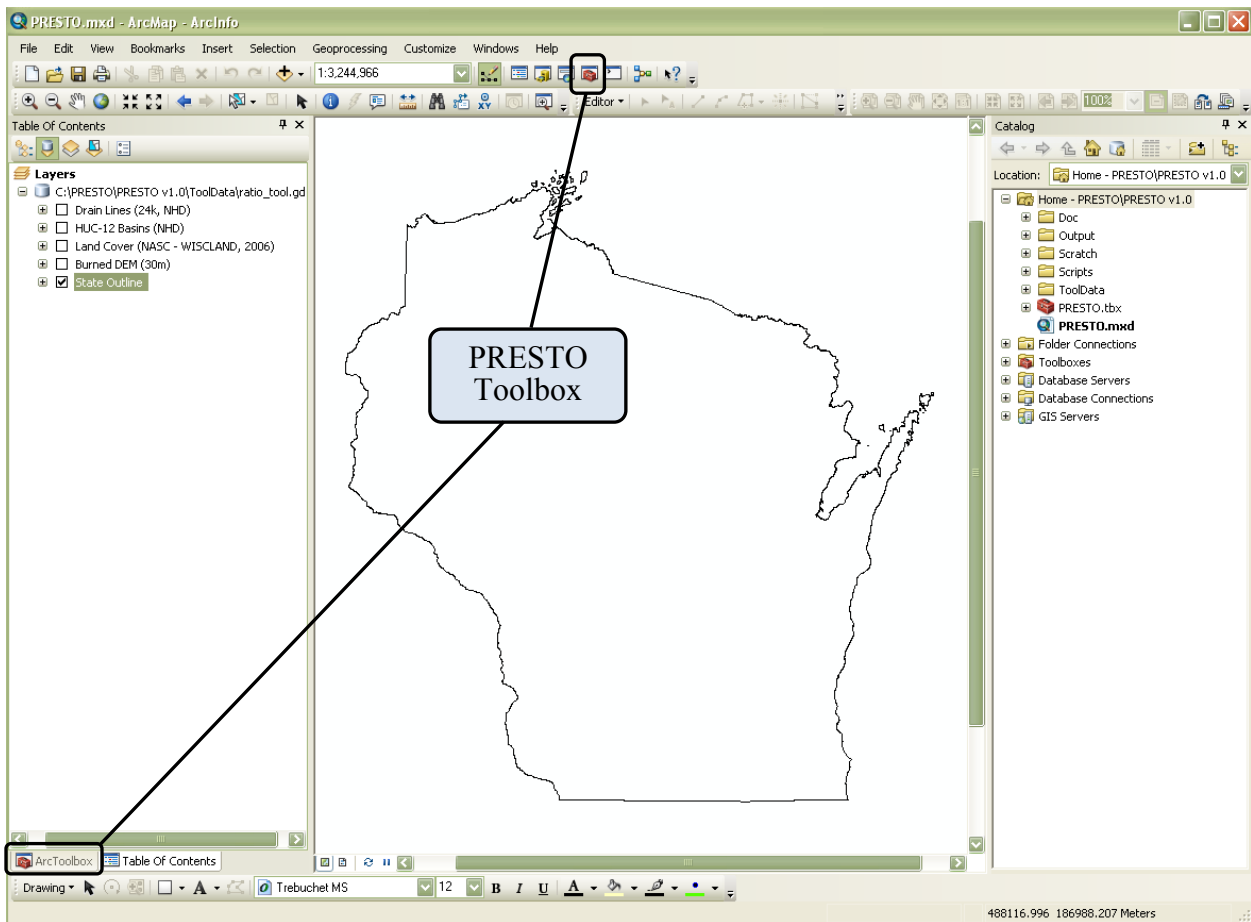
PRESTO.mxd - ArcMap - ArcInfo

File Edit View Bookmarks Insert Selection Geoprocessing Customize Windows Help

1:3,244,966

Editor

100%

Table Of Contents

Layers
C:\PRESTO\PRESTO v1.0\ToolData\ratio_tool.gd
Drain Lines (24k, NHD)
HUC-12 Basins (NHD)
Land Cover (NASC - WISCLAND, 2006)
Burned DEM (30m)
State Outline

PRESTO Toolbox

Catalog

Location: Home - PRESTO\PRESTO v1.0

Home - PRESTO\PRESTO v1.0
Doc
Output
Scratch
Scripts
ToolData
PRESTO.tbx
PRESTO.mxd
Folder Connections
Toolboxes
Database Servers
Database Connections
GIS Servers

ArcToolbox
Table Of Contents

Drawing
Trebuchet MS
12
B I U A

488116.996 186988.207 Meters